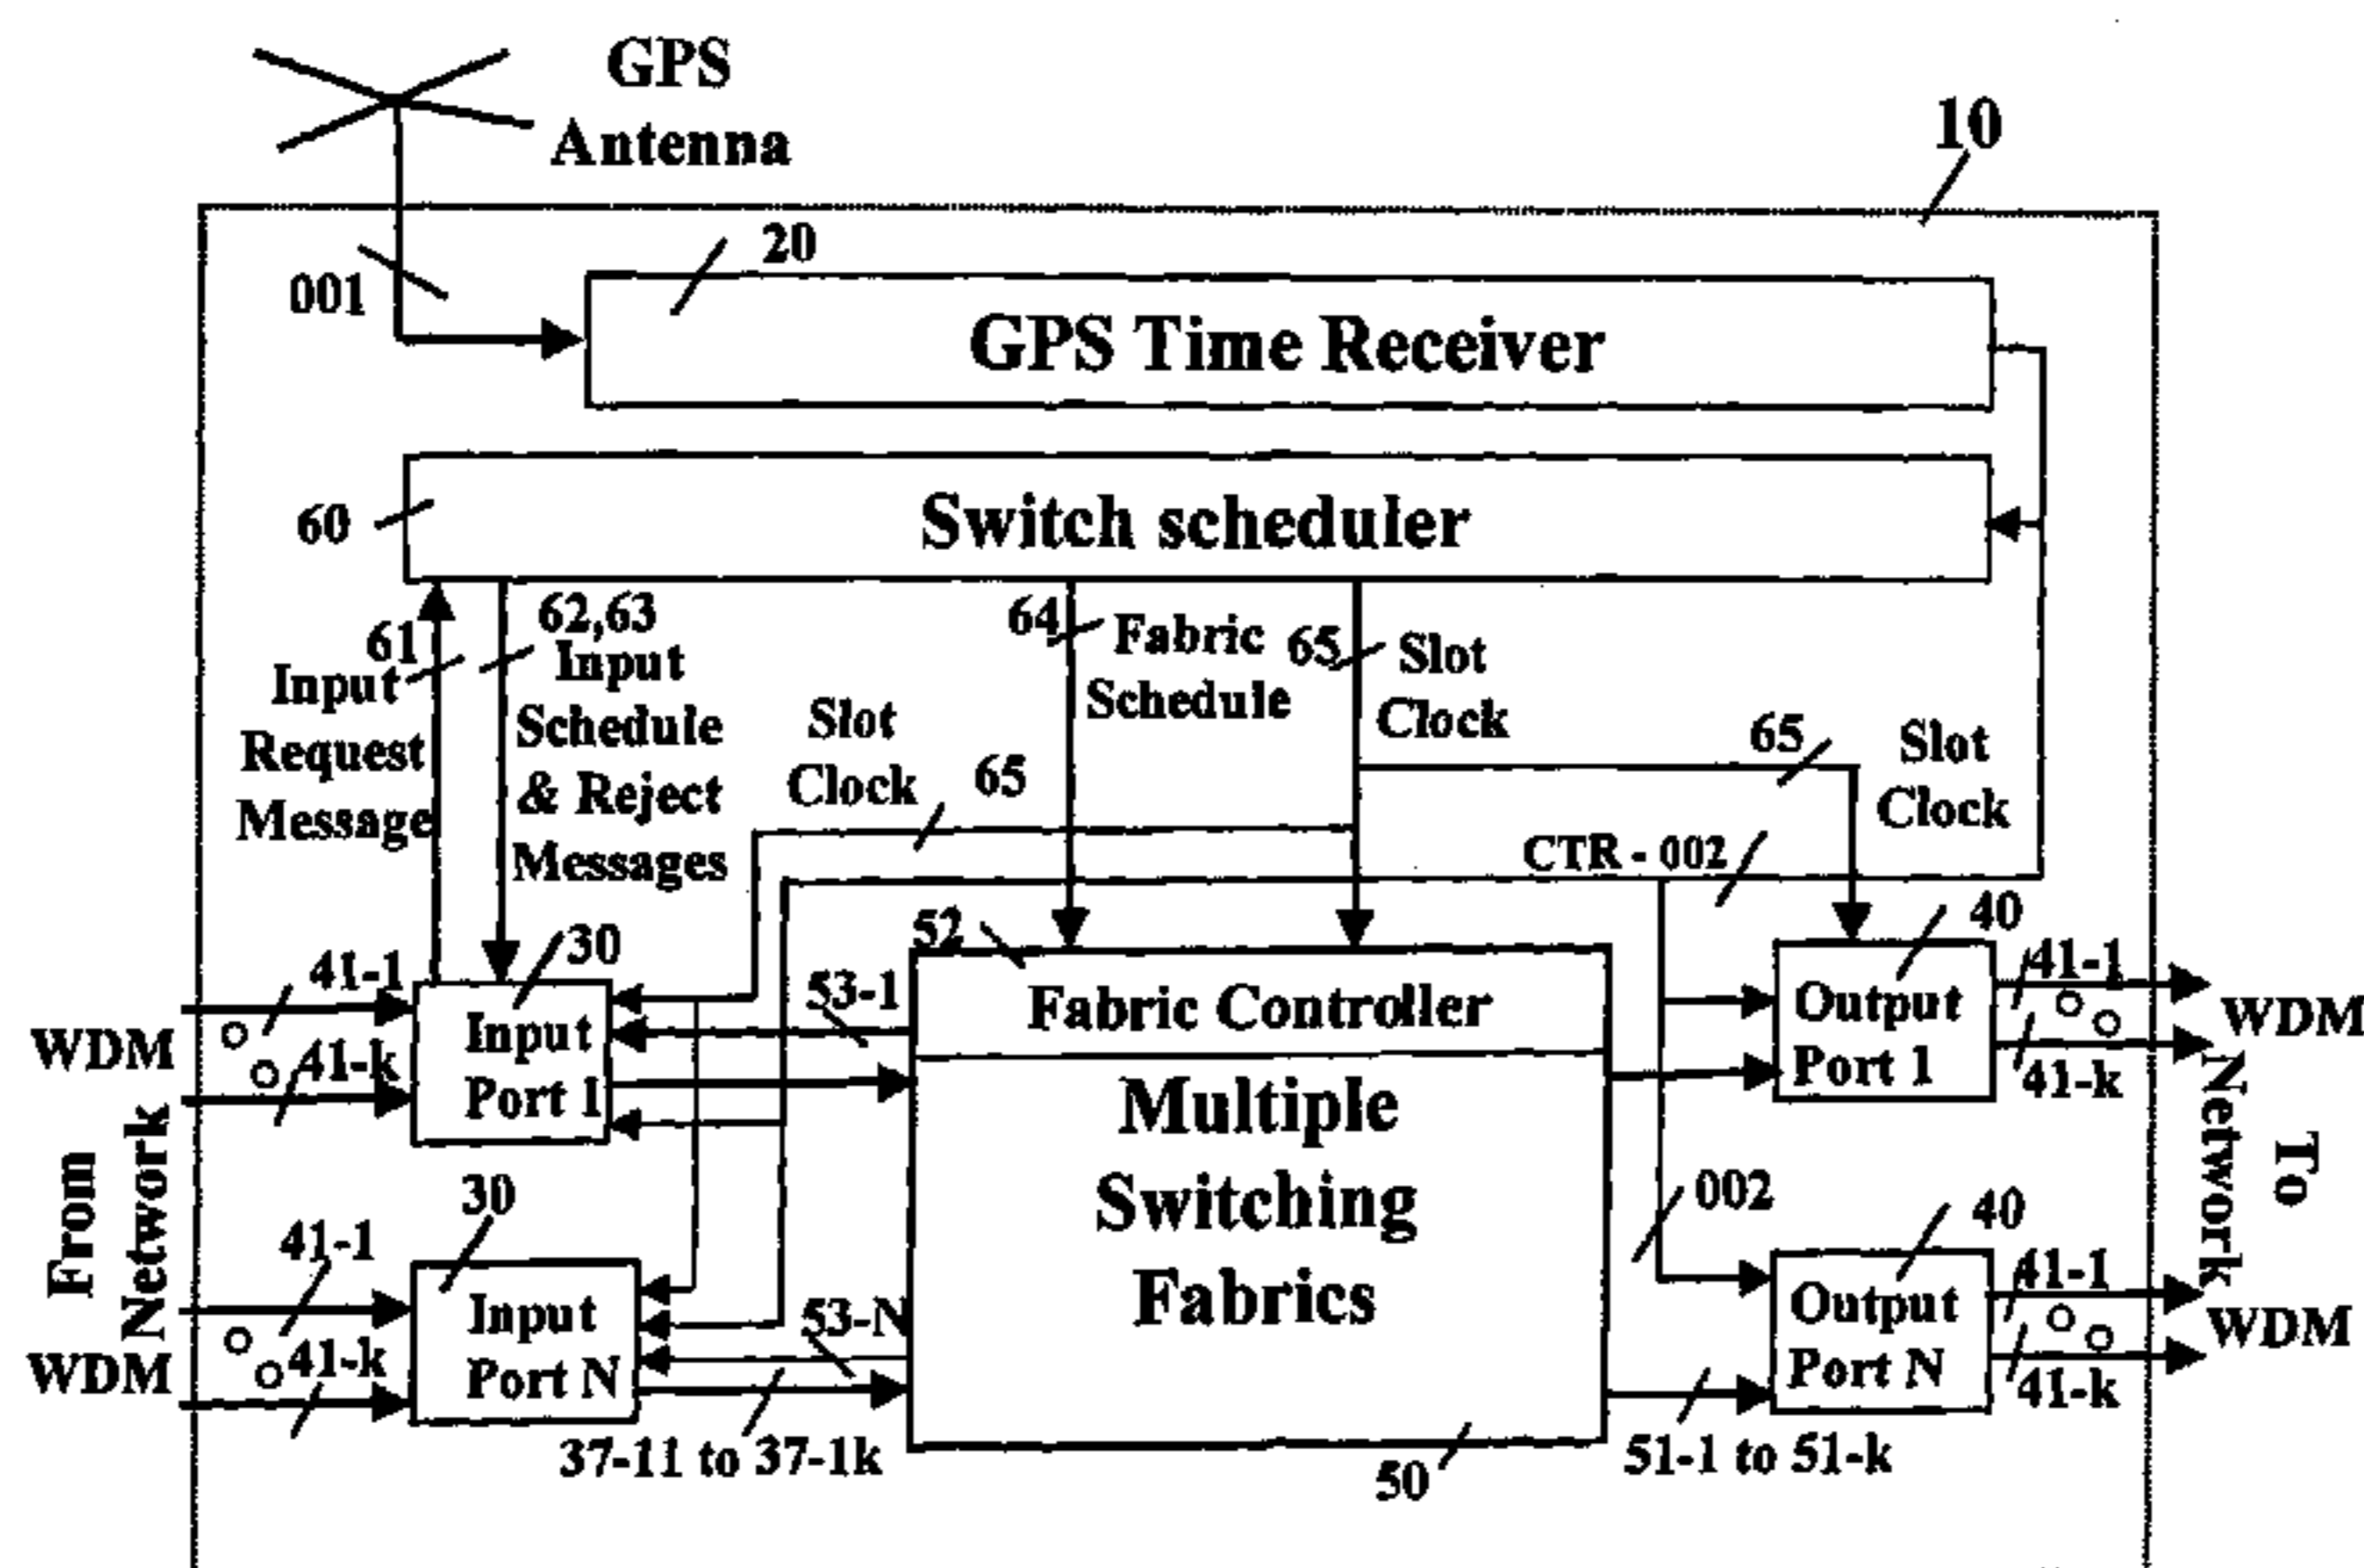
GPS Antenna

10

20

001

GPS Time Receiver

60

Switch scheduler

61 Input Request Message

62,63 Input Schedule & Reject Messages

Slot Clock 65

64 Fabric Schedule

65 Slot Clock

65 Slot Clock

CTR - 002

52

30

40

41-1

WDM

41-k

Input Port 1

53-1

Fabric Controller

Output Port 1

41-1

WDM

41-k

Multiple Switching Fabrics

From Network

To Network

30

002

40

41-1

WDM

41-k

Input Port N

53-N

Output Port N

41-1

WDM

41-k

37-11 to 37-1k

50

51-1 to 51-k